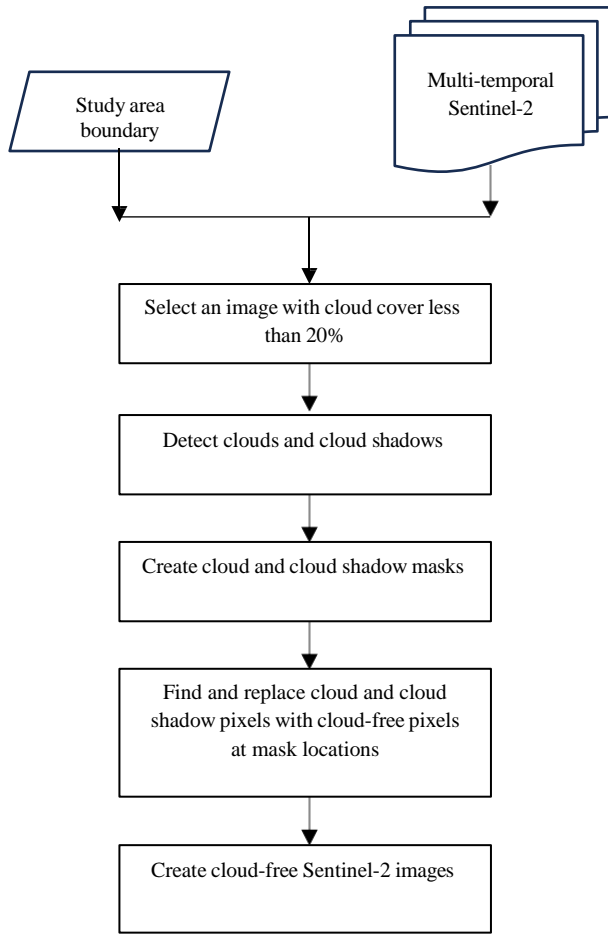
Study area boundary

Multi-temporal Sentinel-2

Select an image with cloud cover less than 20%

Detect clouds and cloud shadows

Create cloud and cloud shadow masks

Find and replace cloud and cloud shadow pixels with cloud-free pixels at mask locations

Create cloud-free Sentinel-2 images